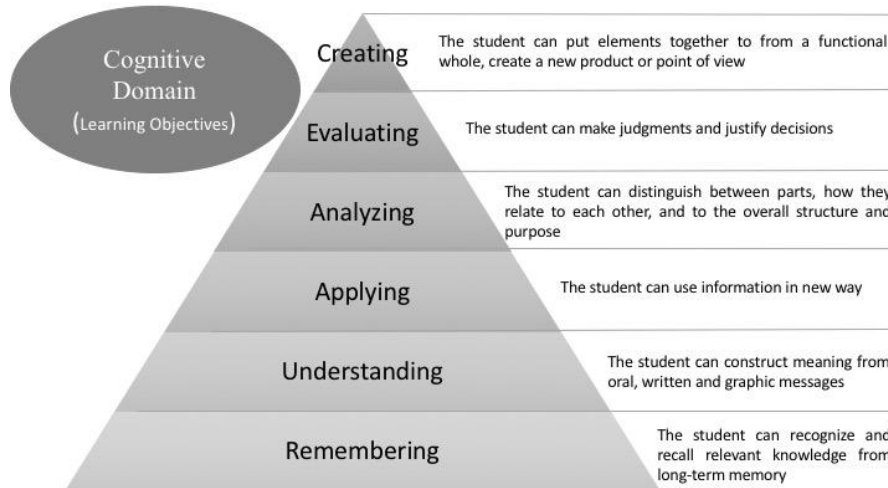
Cognitive Domain (Learning Objectives)

Creating
The student can put elements together to from a functional whole, create a new product or point of view

Evaluating
The student can make judgments and justify decisions

Analyzing
The student can distinguish between parts, how they relate to each other, and to the overall structure and purpose

Applying
The student can use information in new way

Understanding
The student can construct meaning from oral, written and graphic messages

Remembering
The student can recognize and recall relevant knowledge from long-term memory